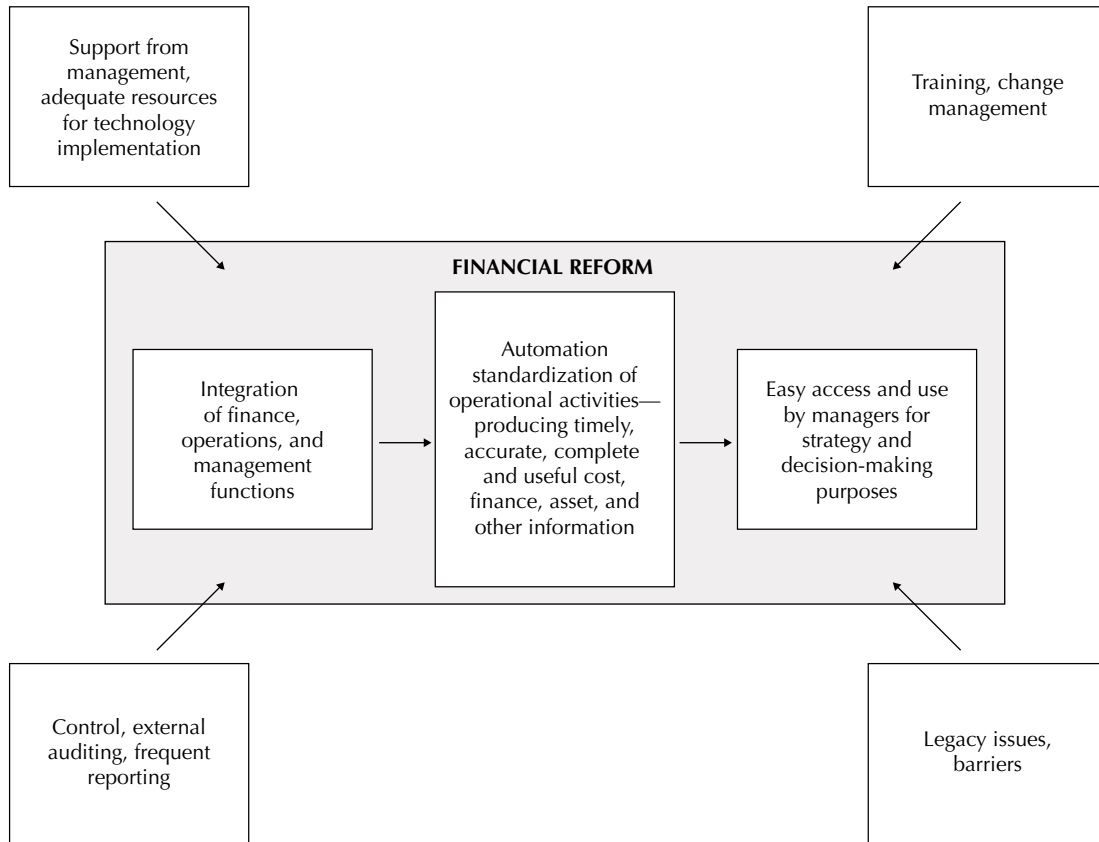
Support from management, adequate resources for technology implementation

Training, change management

FINANCIAL REFORM

Integration of finance, operations, and management functions

Automation standardization of operational activities—producing timely, accurate, complete and useful cost, finance, asset, and other information

Easy access and use by managers for strategy and decision-making purposes

Control, external auditing, frequent reporting

Legacy issues, barriers